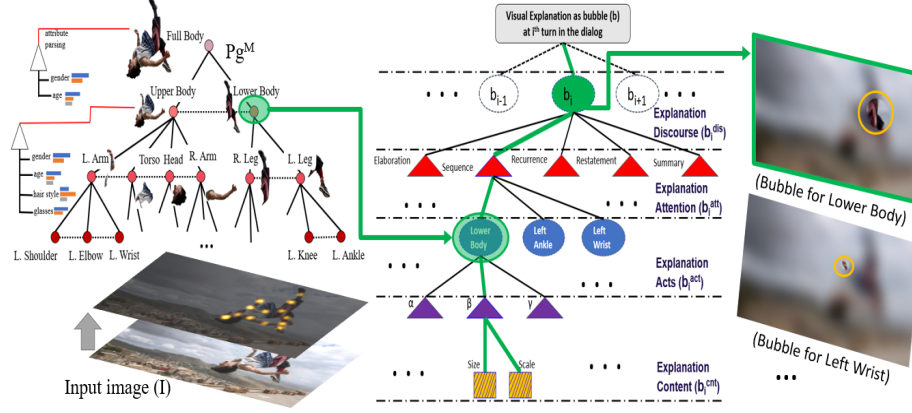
attribute parsing

gender

age

Full Body

$Pg^M$

Upper Body

Lower Body

gender

age

hair style

glasses

L. Arm

Torso

Head

R. Arm

R. Leg

L. Leg

L. Shoulder

L. Elbow

L. Wrist

...

L. Knee

L. Ankle

Input image (I)

Visual Explanation as bubble (b) at $i^{th}$ turn in the dialog

...

$b_{i-1}$

$b_i$

$b_{i+1}$

...

Explanation Discourse ($b_i^{dis}$)

Elaboration

Sequence

Recurrence

Restatement

Summary

Explanation Attention ($b_i^{att}$)

...

...

Lower Body

Left Ankle

Left Wrist

...

...

Explanation Acts ($b_i^{act}$)

α

β

γ

...

Size

Scale

...

...

Explanation Content ($b_i^{cnt}$)

(Bubble for Lower Body)

(Bubble for Left Wrist)

...